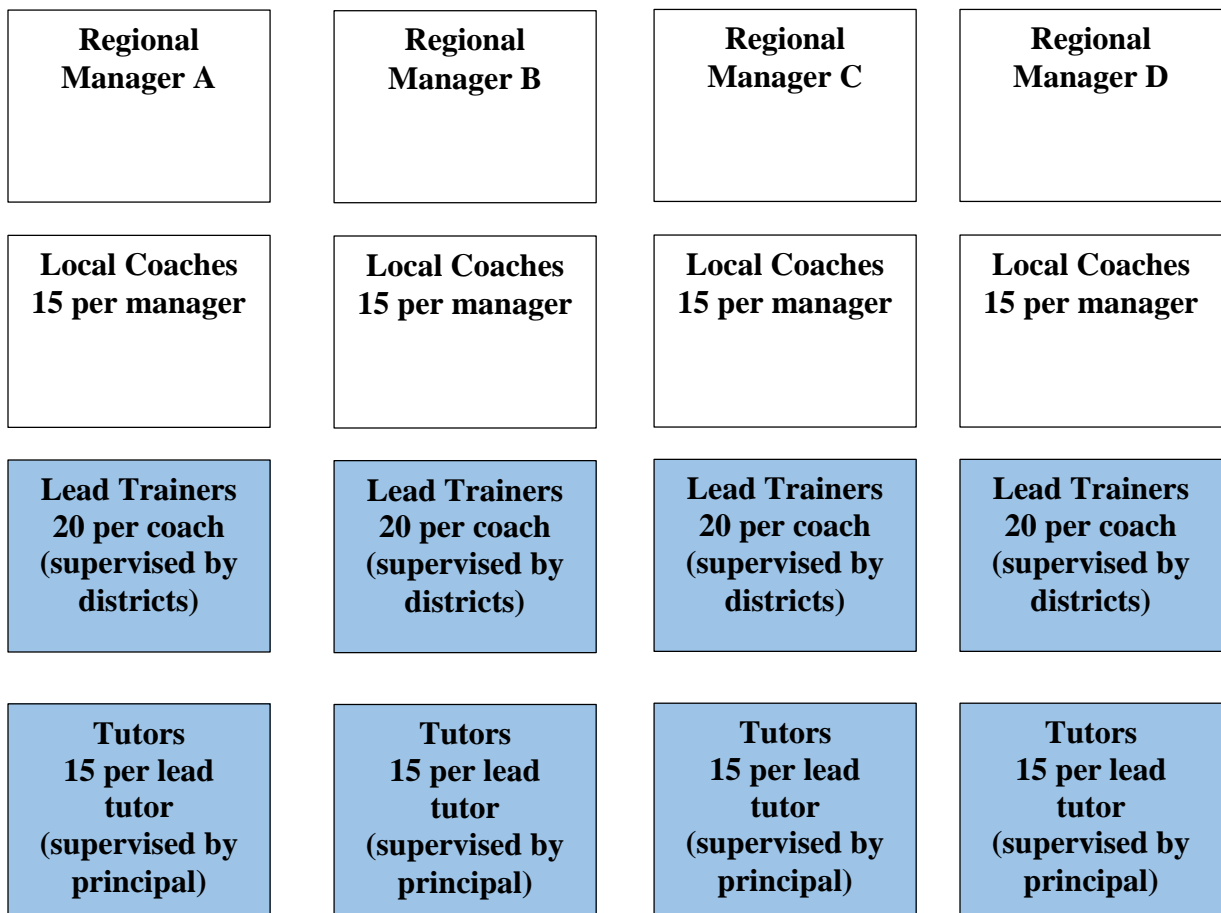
Regional Manager A

Regional Manager B

Regional Manager C

Regional Manager D

Local Coaches 15 per manager

Local Coaches 15 per manager

Local Coaches 15 per manager

Local Coaches 15 per manager

Lead Trainers 20 per coach (supervised by districts)

Lead Trainers 20 per coach (supervised by districts)

Lead Trainers 20 per coach (supervised by districts)

Lead Trainers 20 per coach (supervised by districts)

Tutors 15 per lead tutor (supervised by principal)

Tutors 15 per lead tutor (supervised by principal)

Tutors 15 per lead tutor (supervised by principal)

Tutors 15 per lead tutor (supervised by principal)